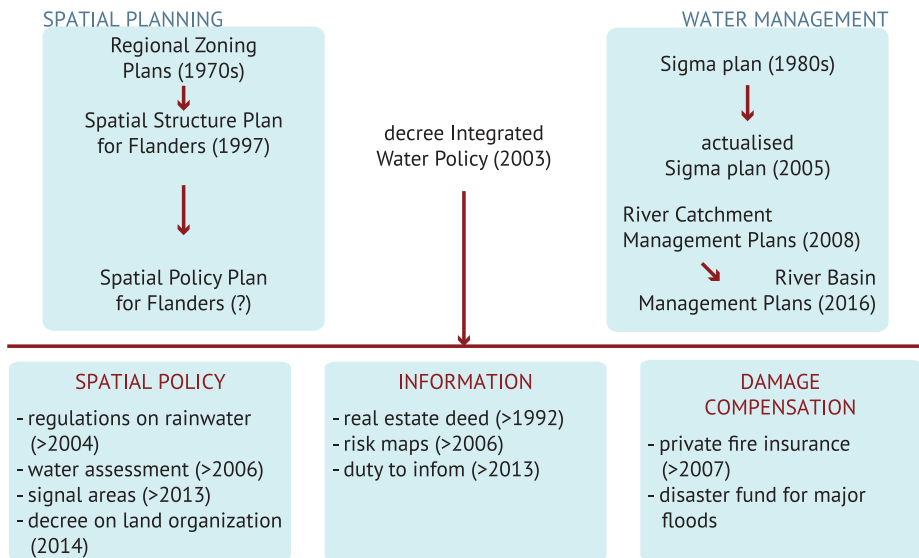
SPATIAL PLANNING

Regional Zoning Plans (1970s)

Spatial Structure Plan for Flanders (1997)

Spatial Policy Plan for Flanders (?)

decree Integrated Water Policy (2003)

WATER MANAGEMENT

Sigma plan (1980s)

actualised Sigma plan (2005)

River Catchment Management Plans (2008)

River Basin Management Plans (2016)

SPATIAL POLICY

- regulations on rainwater (>2004)
- water assessment (>2006)
- signal areas (>2013)
- decree on land organization (2014)

INFORMATION

- real estate deed (>1992)
- risk maps (>2006)
- duty to infom (>2013)

DAMAGE COMPENSATION

- private fire insurance (>2007)
- disaster fund for major floods